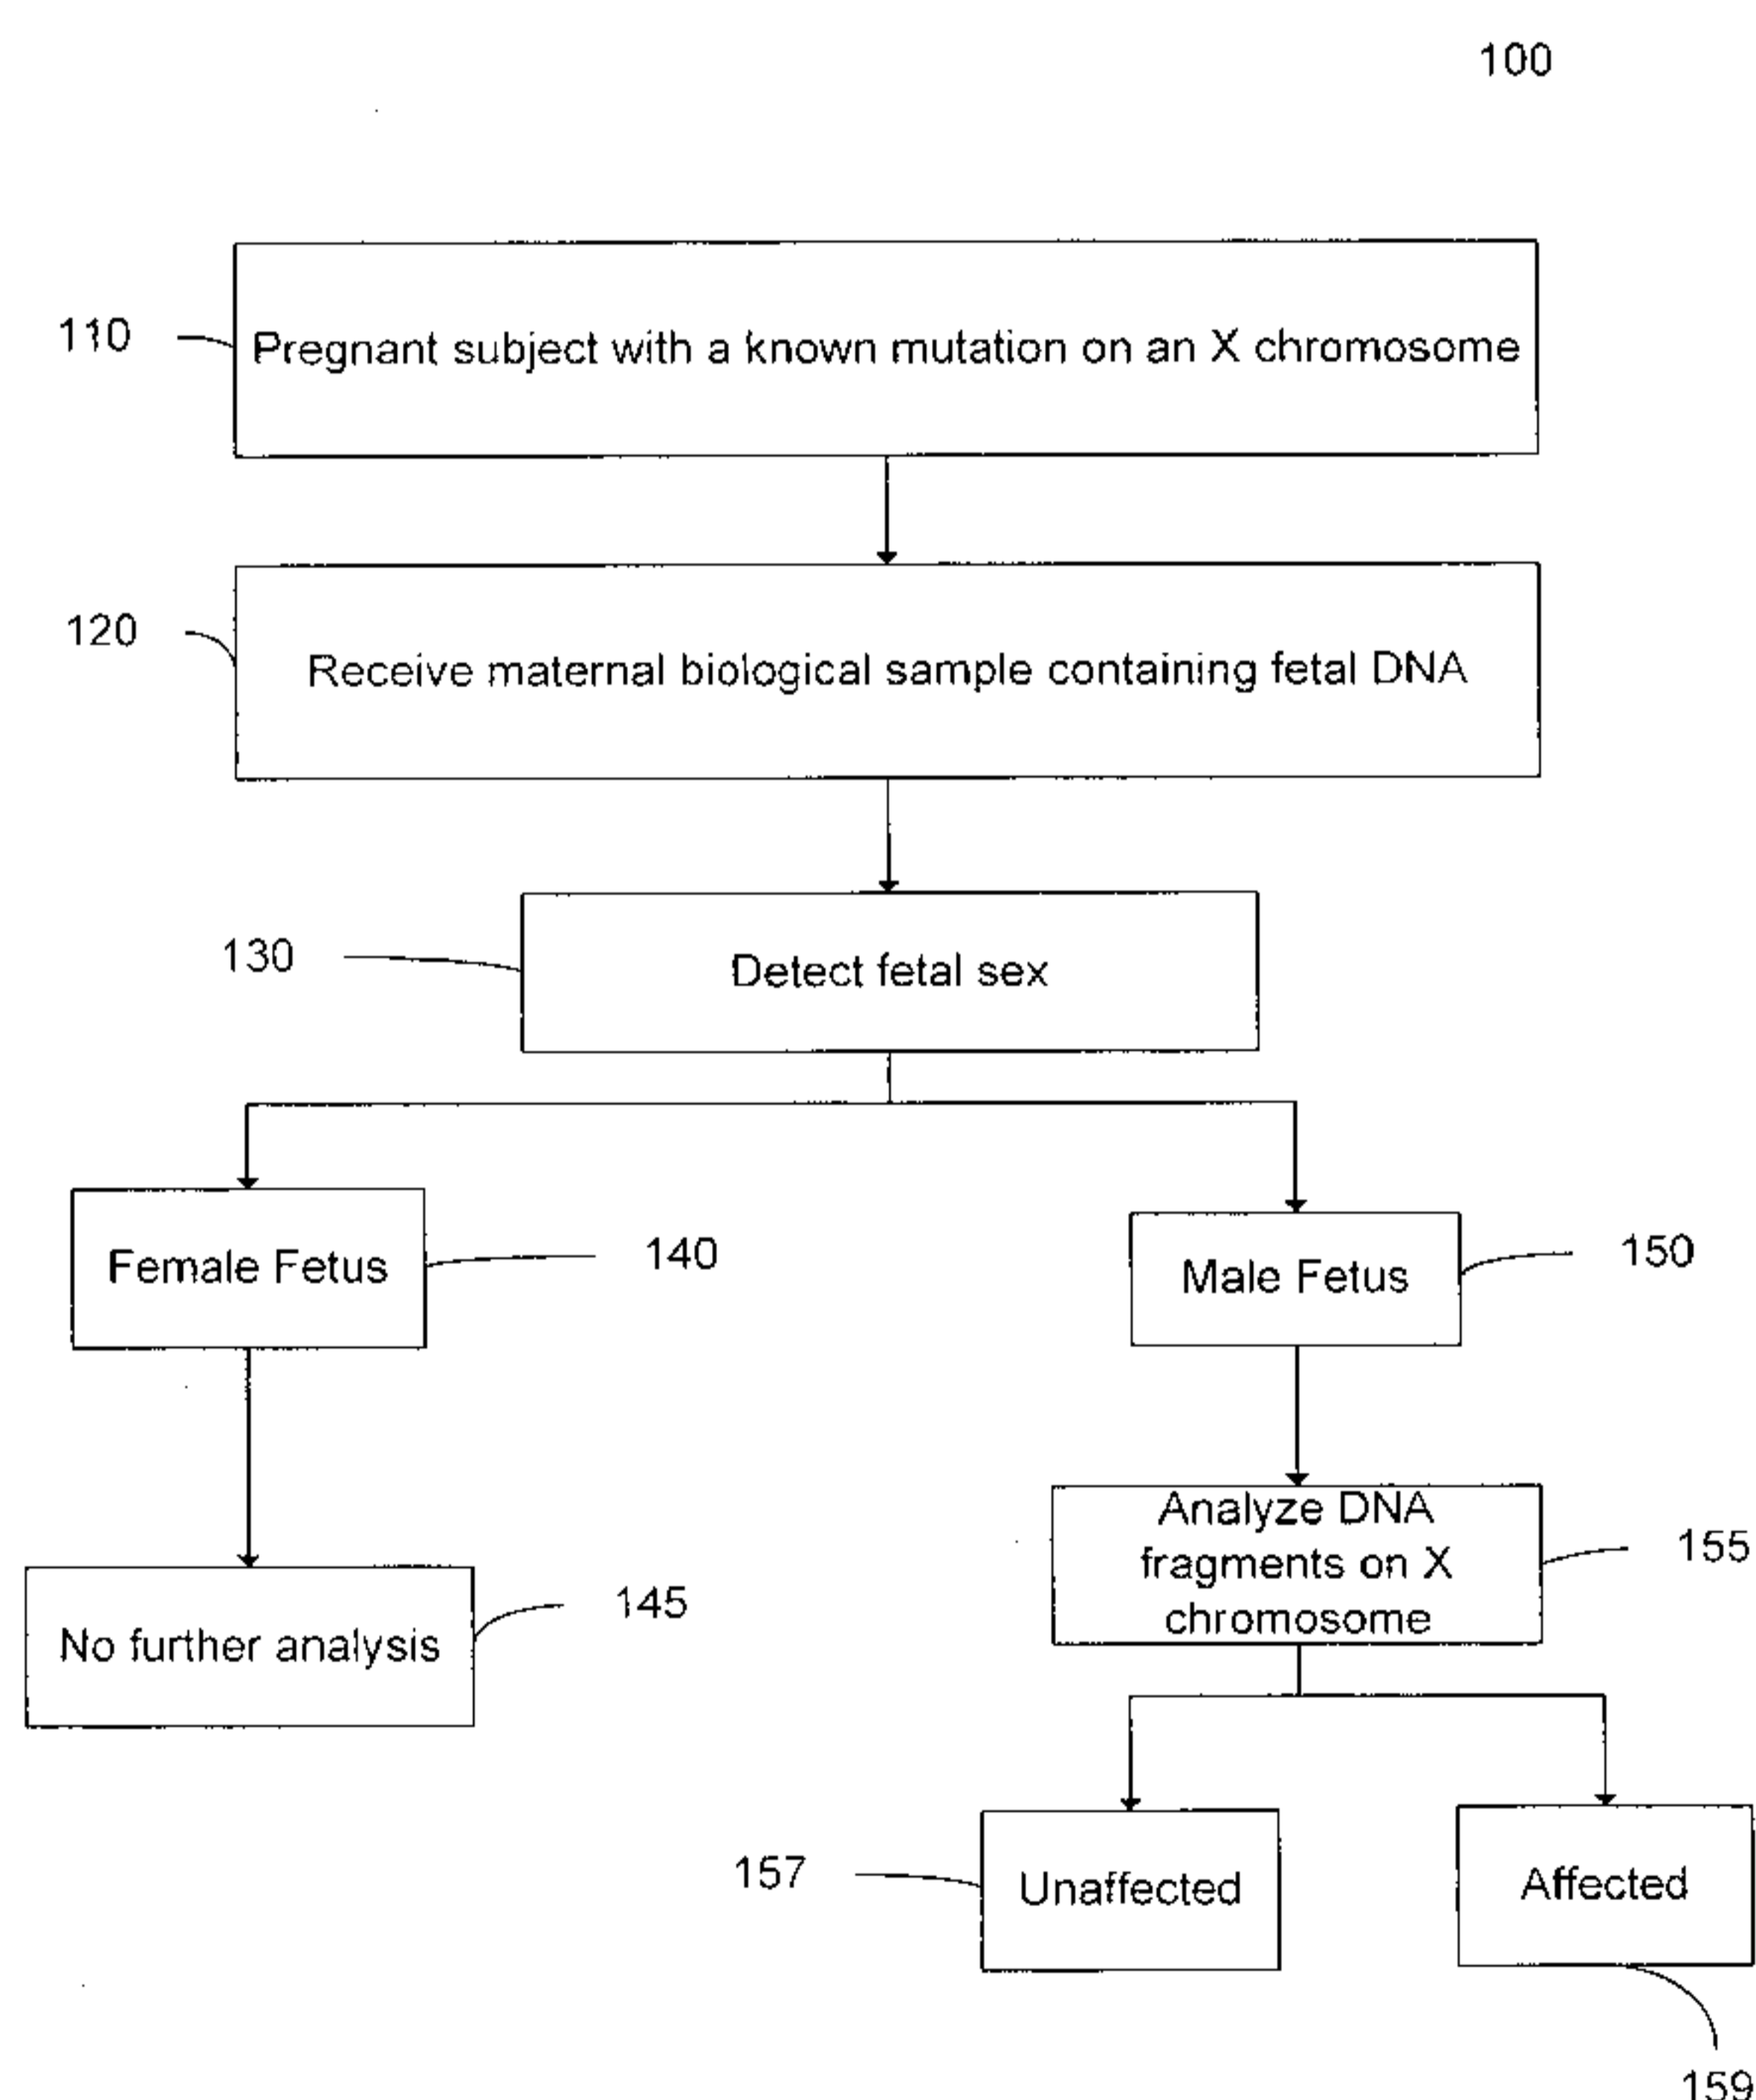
100

110 Pregnant subject with a known mutation on an X chromosome

120 Receive maternal biological sample containing fetal DNA

130 Detect fetal sex

Female Fetus 140

Male Fetus 150

No further analysis 145

Analyze DNA fragments on X chromosome 155

157 Unaffected

Affected

159